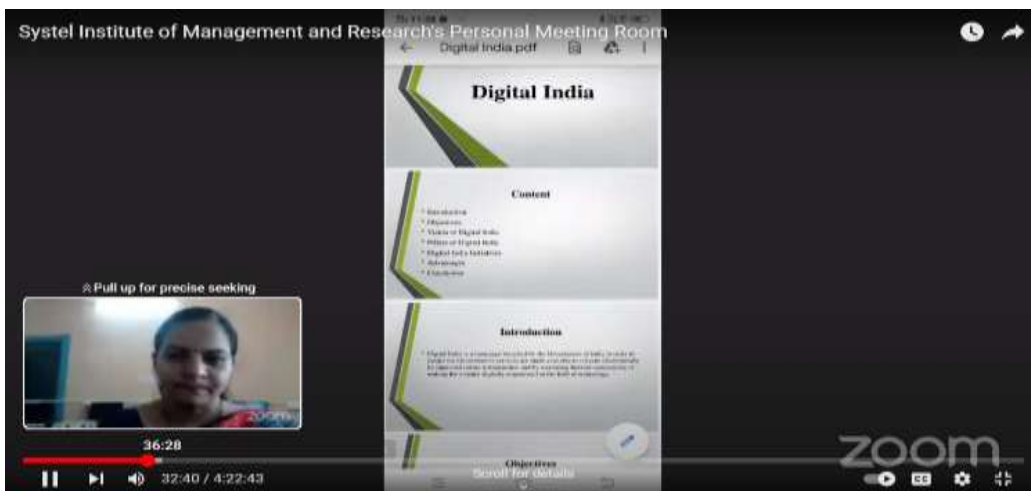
Systel Institute of Management and Research's Personal Meeting Room

Digital India.pdf

Digital India

Content

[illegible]

Introduction

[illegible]

Objectives

Scroll for details

Pull up for precise seeking

zoom

36:28

32:40 / 4:22:43

zoom